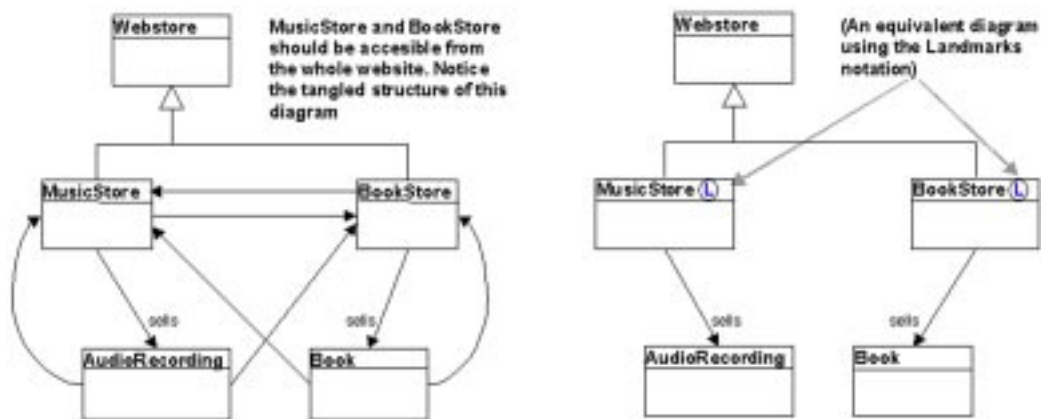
Webstore

MusicStore and BookStore should be accesible from the whole website. Notice the tangled structure of this diagram

MusicStore

BookStore

sells

sells

AudioRecording

Book

Webstore

(An equivalent diagram using the Landmarks notation)

MusicStore L

BookStore L

sells

sells

AudioRecording

Book